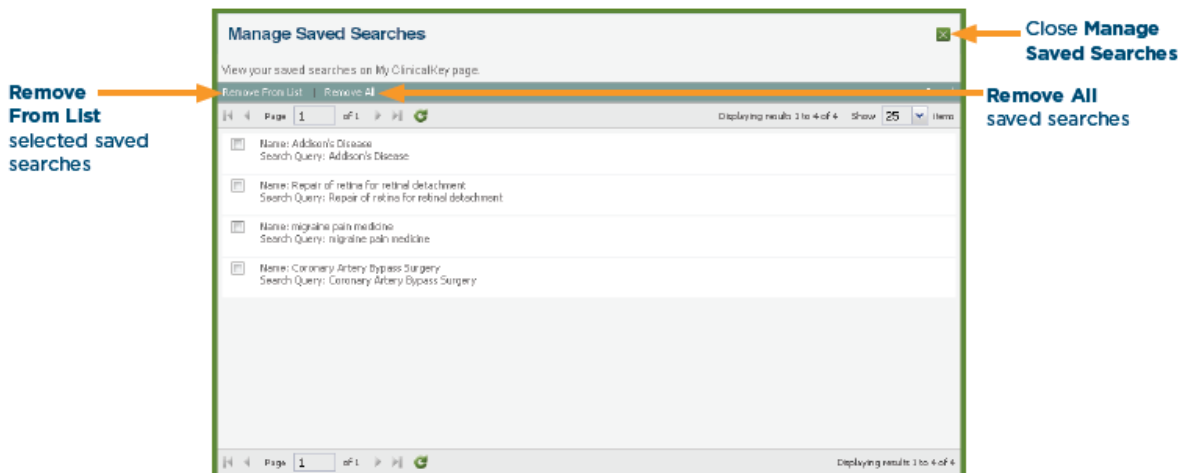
Manage Saved Searches

Close **Manage Saved Searches**

View your saved searches on My ClinicalKey page.

**Remove From List** selected saved searches

Remove From List | Remove All

**Remove All** saved searches

Page 1 of 1

Displaying results 1 to 4 of 4 Show 25 items

Name: Addison's Disease
Search Query: Addison's Disease

Name: Repair of retina for retinal detachment
Search Query: Repair of retina for retinal detachment

Name: migraine pain medicine
Search Query: migraine pain medicine

Name: Coronary Artery Bypass Surgery
Search Query: Coronary Artery Bypass Surgery

Page 1 of 1

Displaying results 1 to 4 of 4